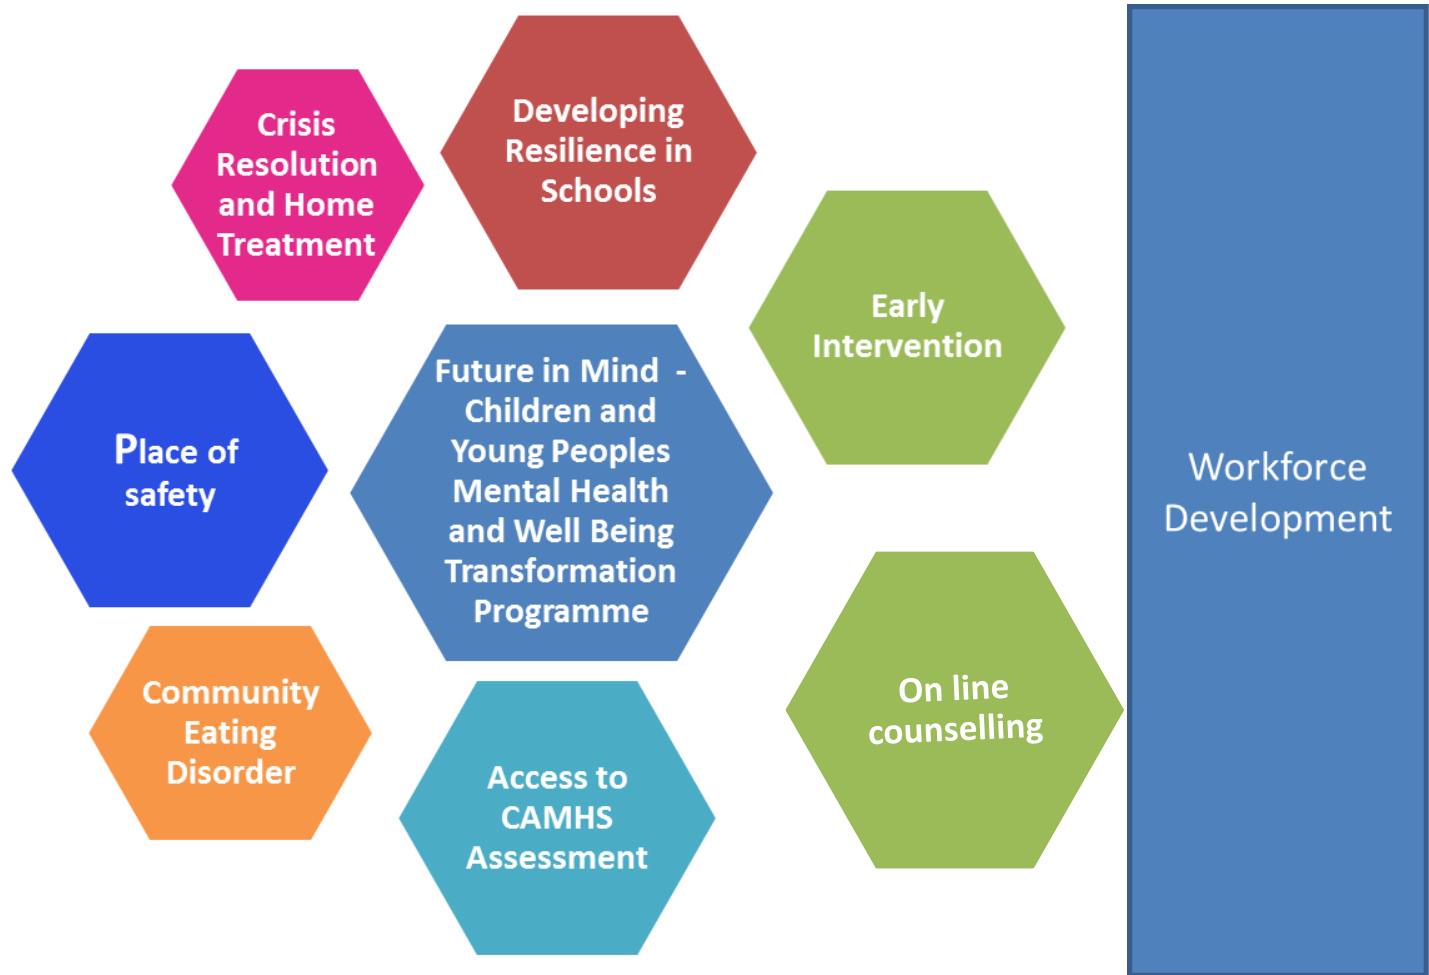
Crisis Resolution and Home Treatment

Developing Resilience in Schools

Early Intervention

Place of safety

Future in Mind - Children and Young Peoples Mental Health and Well Being Transformation Programme

Community Eating Disorder

Access to CAMHS Assessment

On line counselling

Workforce Development